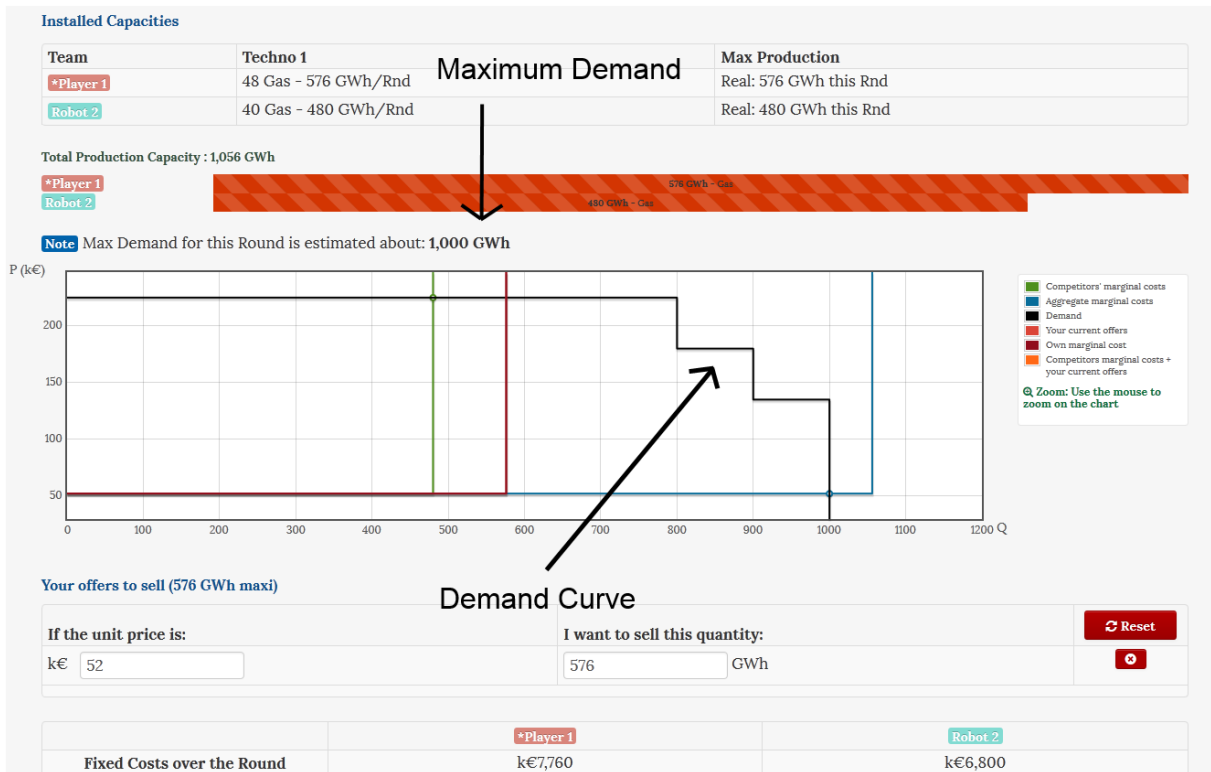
Installed Capacities

| Team | Techno 1 | Max Production |
|---|---|---|
| *Player 1 | 48 Gas - 576 GWh/Rnd | Real: 576 GWh this Rnd |
| Robot 2 | 40 Gas - 480 GWh/Rnd | Real: 480 GWh this Rnd |

Maximum Demand

Total Production Capacity : 1,056 GWh

*Player 1 576 GWh - Gas
Robot 2 480 GWh - Gas

Note Max Demand for this Round is estimated about: 1,000 GWh

P (k€)
200
150
100
50
0 100 200 300 400 500 600 700 800 900 1000 1100 1200 Q

Competitors' marginal costs
Aggregate marginal costs
Demand
Your current offers
Own marginal cost
Competitors marginal costs + your current offers
Zoom: Use the mouse to zoom on the chart

Demand Curve

Your offers to sell (576 GWh maxi)

| If the unit price is: | I want to sell this quantity: | Reset |
|---|---|---|
| k€ 52 | 576 GWh | |

| | *Player 1 | Robot 2 |
|---|---|---|
| Fixed Costs over the Round | k€7,760 | k€6,800 |